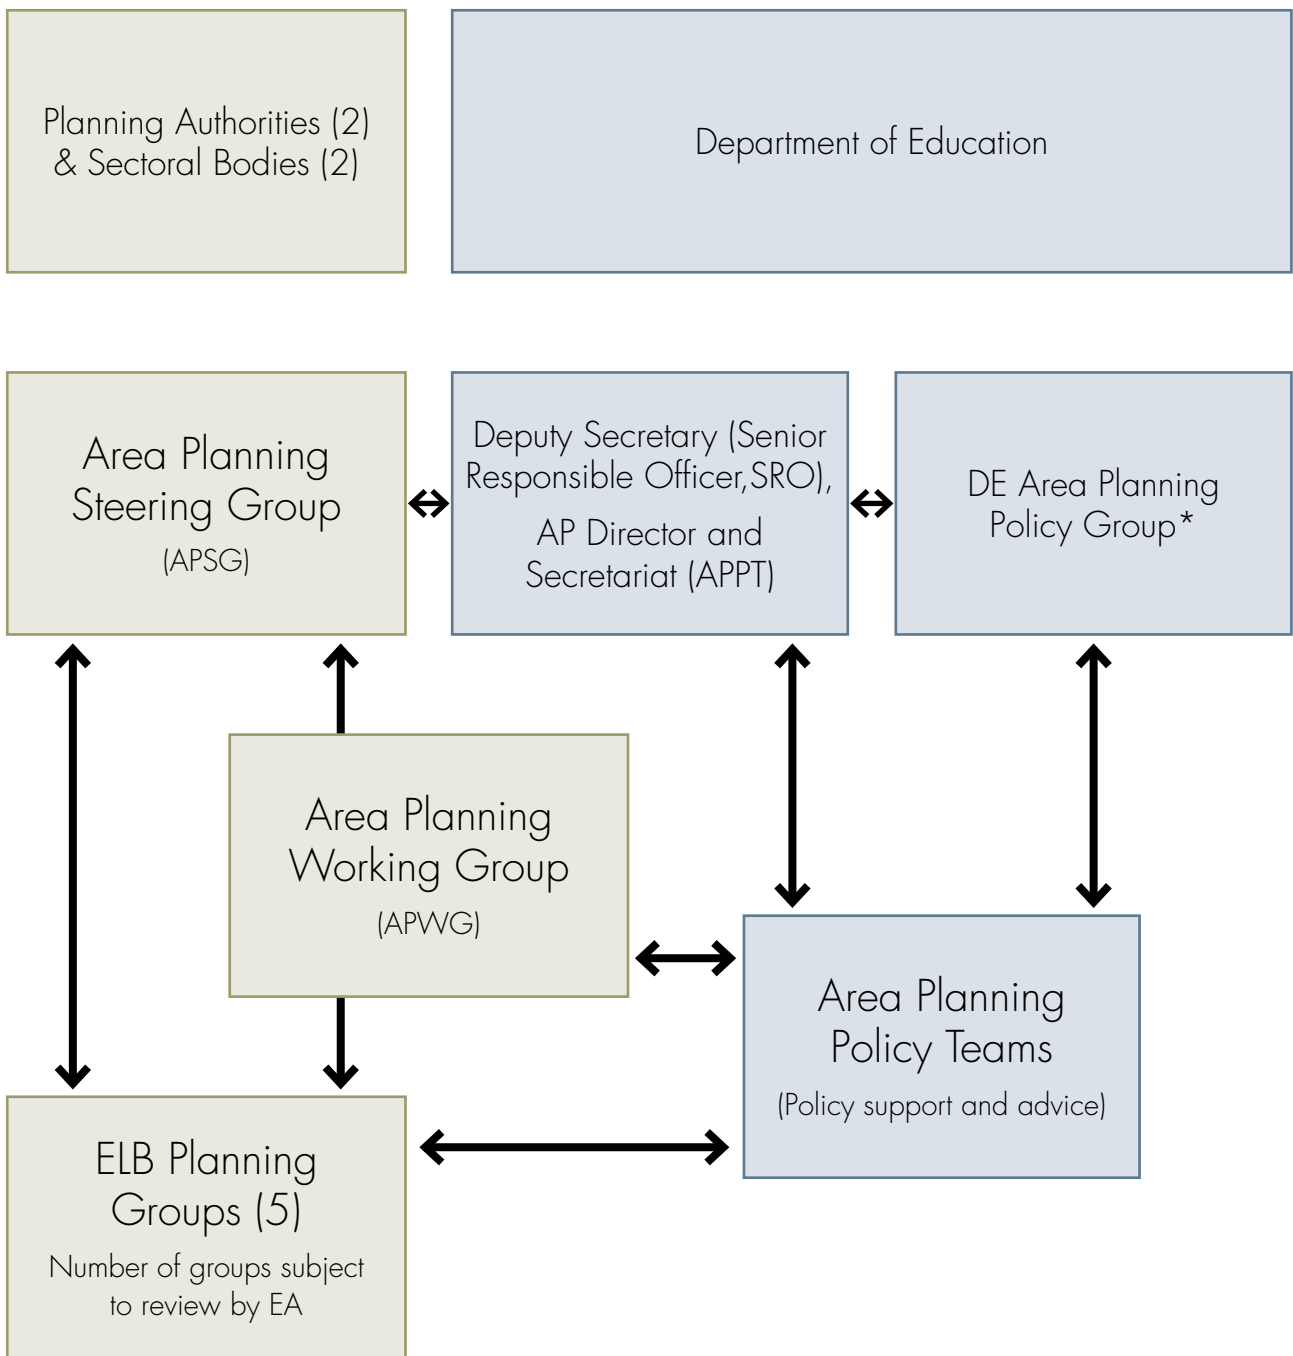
Planning Authorities (2) & Sectoral Bodies (2)

Department of Education

Area Planning Steering Group (APSG)

Deputy Secretary (Senior Responsible Officer,SRO), AP Director and Secretariat (APPT)

DE Area Planning Policy Group*

Area Planning Working Group (APWG)

Area Planning Policy Teams (Policy support and advice)

ELB Planning Groups (5) Number of groups subject to review by EA